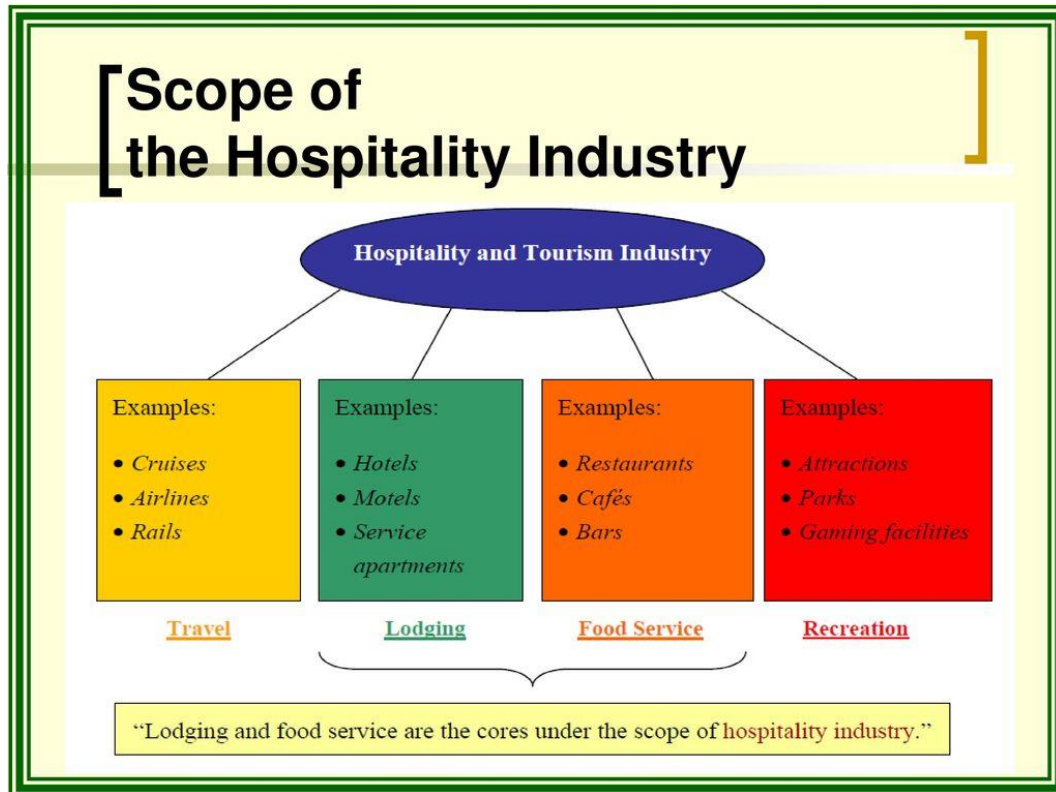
Scope of the Hospitality Industry

Hospitality and Tourism Industry

Examples:
• Cruises
• Airlines
• Rails

Travel

Examples:
• Hotels
• Motels
• Service apartments

Lodging

Examples:
• Restaurants
• Cafés
• Bars

Food Service

Examples:
• Attractions
• Parks
• Gaming facilities

Recreation

“Lodging and food service are the cores under the scope of hospitality industry.”